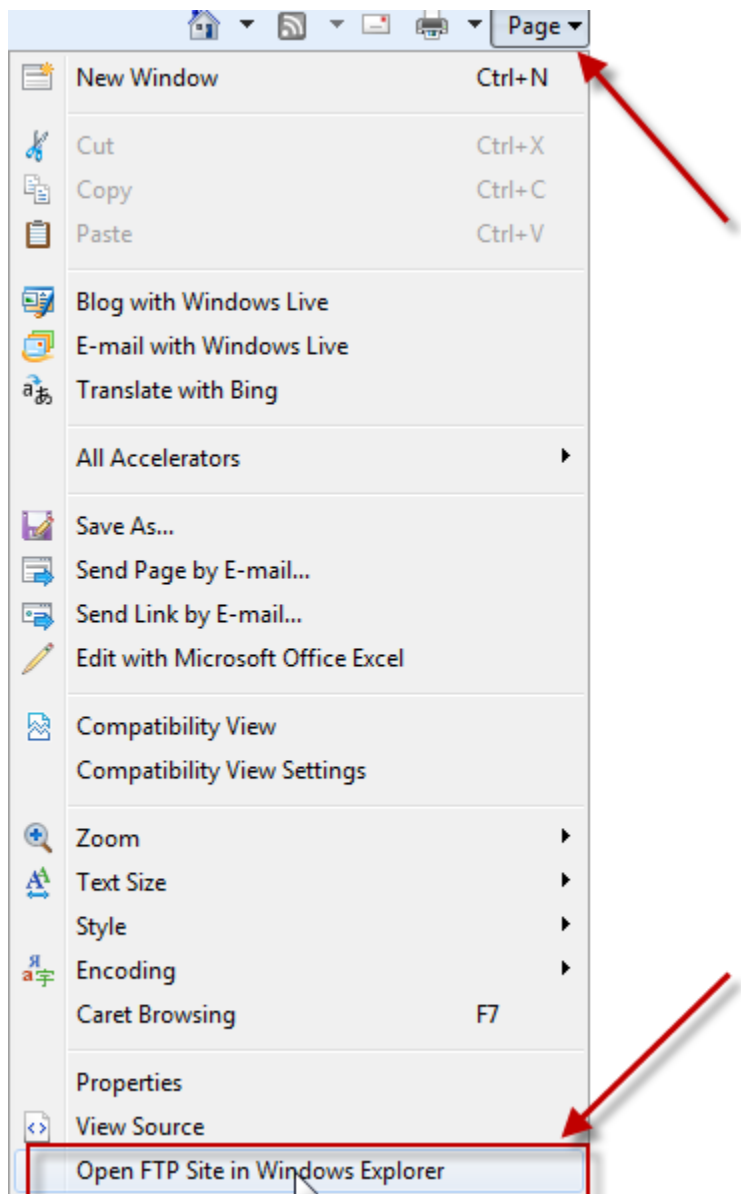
Page

New Window Ctrl+N

Cut Ctrl+X
Copy Ctrl+C
Paste Ctrl+V

Blog with Windows Live
E-mail with Windows Live
Translate with Bing

All Accelerators

Save As...
Send Page by E-mail...
Send Link by E-mail...
Edit with Microsoft Office Excel

Compatibility View
Compatibility View Settings

Zoom
Text Size
Style
Encoding
Caret Browsing F7

Properties
View Source
Open FTP Site in Windows Explorer